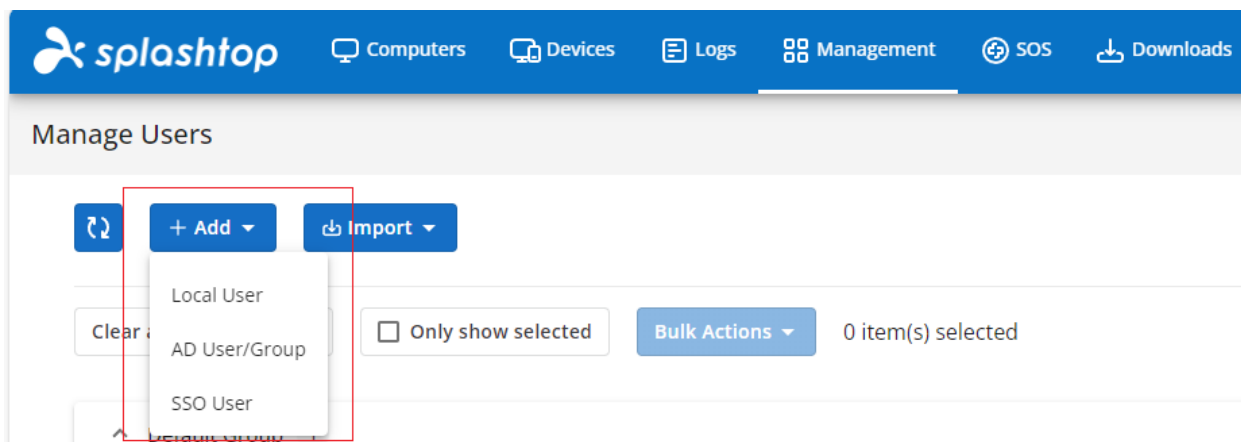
splashtop Computers Devices Logs Management SOS Downloads

Manage Users

+ Add Import

Local User

AD User/Group

SSO User

Clear a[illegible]

Only show selected

Bulk Actions

0 item(s) selected

Default Group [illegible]